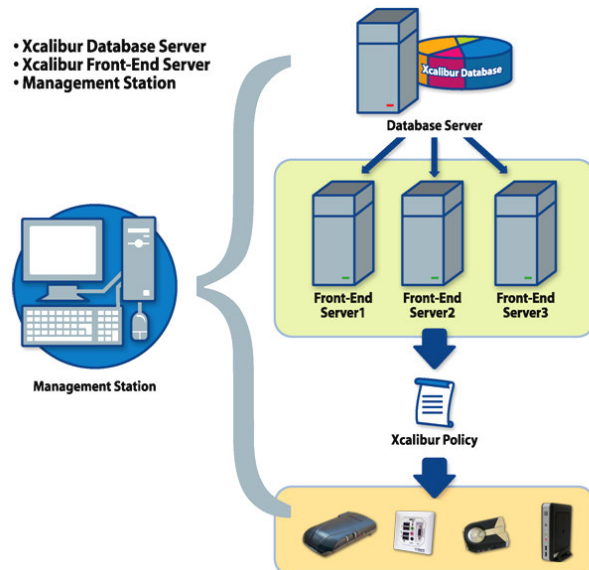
• Xcalibur Database Server
• Xcalibur Front-End Server
• Management Station

Xcalibur Database

Database Server

Front-End Server1

Front-End Server2

Front-End Server3

Management Station

Xcalibur Policy